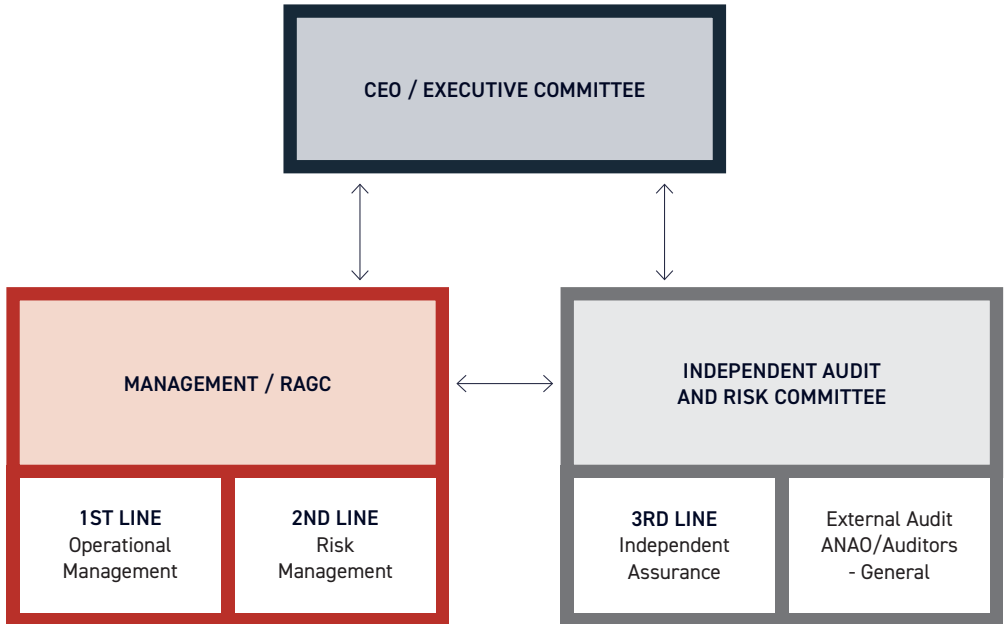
CEO / EXECUTIVE COMMITTEE

MANAGEMENT / RAGC

INDEPENDENT AUDIT AND RISK COMMITTEE

1ST LINE
Operational Management

2ND LINE
Risk Management

3RD LINE
Independent Assurance

External Audit
ANAO/Auditors - General